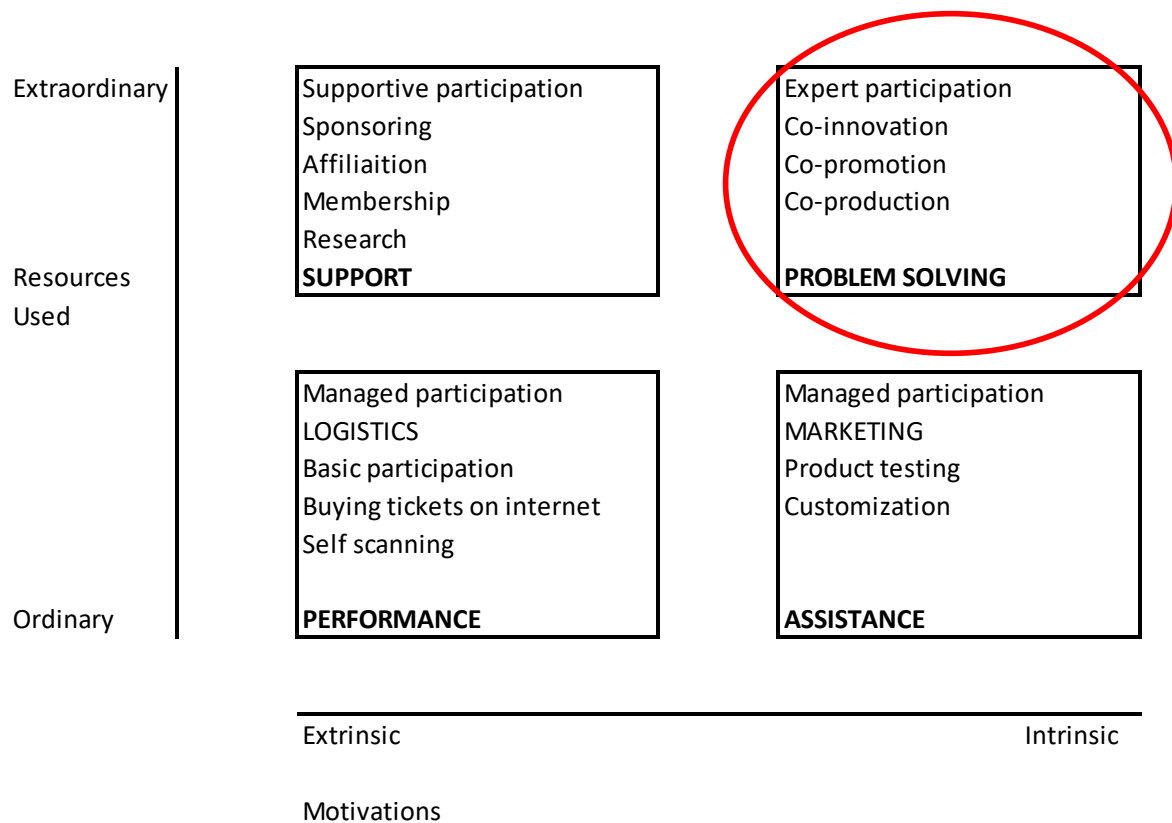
Extraordinary

Resources Used

Ordinary

Supportive participation
Sponsoring
Affiliaition
Membership
Research
**SUPPORT**

Expert participation
Co-innovation
Co-promotion
Co-production
**PROBLEM SOLVING**

Managed participation
LOGISTICS
Basic participation
Buying tickets on internet
Self scanning
**PERFORMANCE**

Managed participation
MARKETING
Product testing
Customization
**ASSISTANCE**

Extrinsic

Intrinsic

Motivations